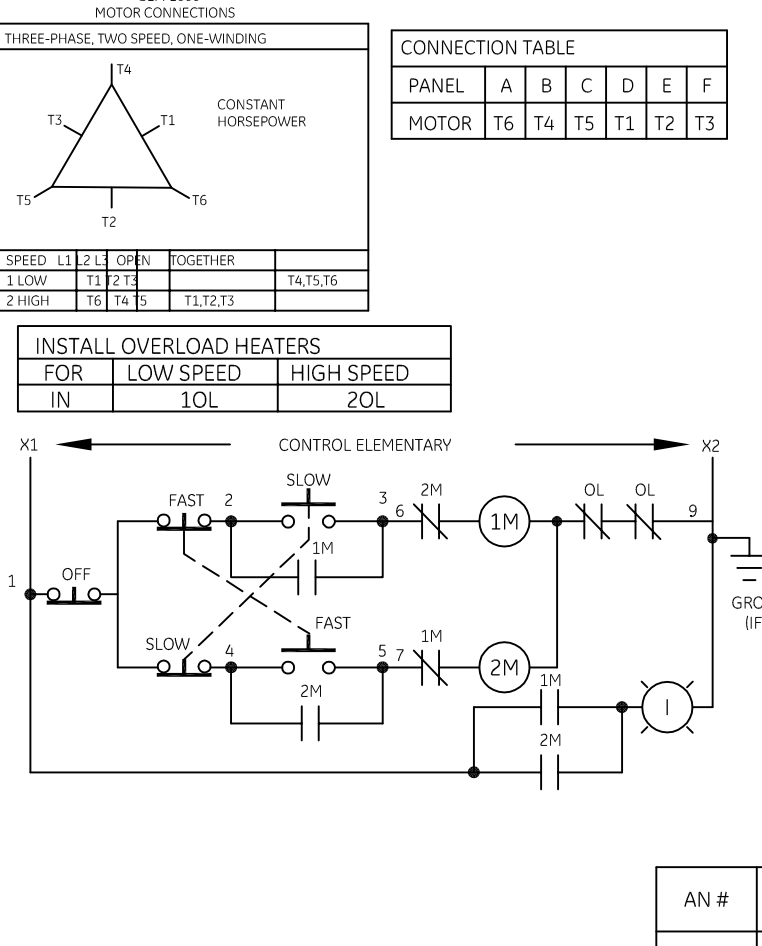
MOTOR CONNECTIONS

THREE-PHASE, TWO SPEED, ONE-WINDING

T4
T3
T1
CONSTANT HORSEPOWER
T5
T6
T2

| SPEED | L1 | L2 | L3 | OPEN | TOGETHER |
|---|---|---|---|---|---|
| 1 LOW | T1 | T2 | T3 | | T4,T5,T6 |
| 2 HIGH | T6 | T4 | T5 | T1,T2,T3 | |

| CONNECTION TABLE | | | | | | |
|---|---|---|---|---|---|---|
| PANEL | A | B | C | D | E | F |
| MOTOR | T6 | T4 | T5 | T1 | T2 | T3 |

| INSTALL OVERLOAD HEATERS | | |
|---|---|---|
| FOR | LOW SPEED | HIGH SPEED |
| IN | 1OL | 2OL |

X1 CONTROL ELEMENTARY X2

SLOW
FAST 2
3 6 2M 1M OL OL 9
1M
1 OFF
GRO
(IF
FAST
SLOW 4
5 7 1M 2M
2M
1M
I
2M

AN #